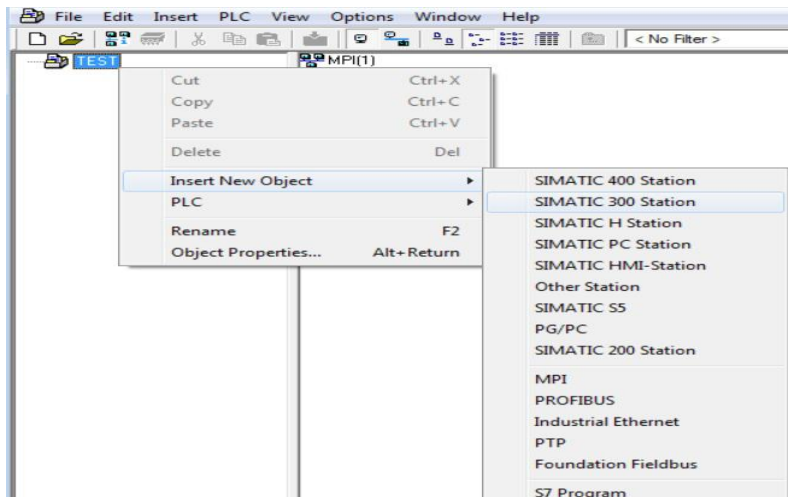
File Edit Insert PLC View Options Window Help

< No Filter >

TEST

MPI(1)

Cut Ctrl+X
Copy Ctrl+C
Paste Ctrl+V
Delete Del
Insert New Object
PLC
Rename F2
Object Properties... Alt+Return

SIMATIC 400 Station
SIMATIC 300 Station
SIMATIC H Station
SIMATIC PC Station
SIMATIC HMI-Station
Other Station
SIMATIC S5
PG/PC
SIMATIC 200 Station
MPI
PROFIBUS
Industrial Ethernet
PTP
Foundation Fieldbus
S7 Program